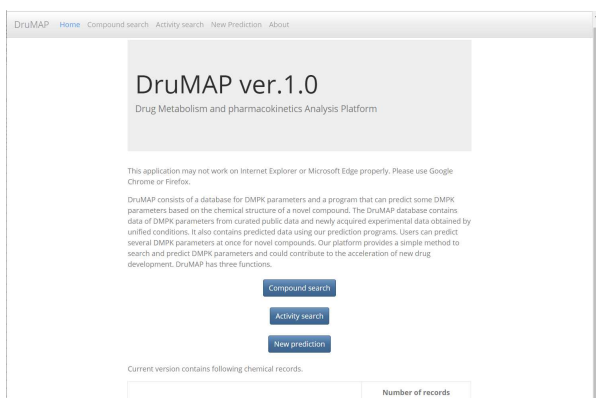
DruMAP Home Compound search Activity search New Prediction About

DruMAP ver.1.0

Drug Metabolism and pharmacokinetics Analysis Platform

This application may not work on Internet Explorer or Microsoft Edge properly. Please use Google Chrome or Firefox.

DruMAP consists of a database for DMPK parameters and a program that can predict some DMPK parameters based on the chemical structure of a novel compound. The DruMAP database contains data of DMPK parameters from curated public data and newly acquired experimental data obtained by unified conditions. It also contains predicted data using our prediction programs. Users can predict several DMPK parameters at once for novel compounds. Our platform provides a simple method to search and predict DMPK parameters and could contribute to the acceleration of new drug development. DruMAP has three functions.

Compound search

Activity search

New prediction

Current version contains following chemical records.

| | Number of records |
|---|---|